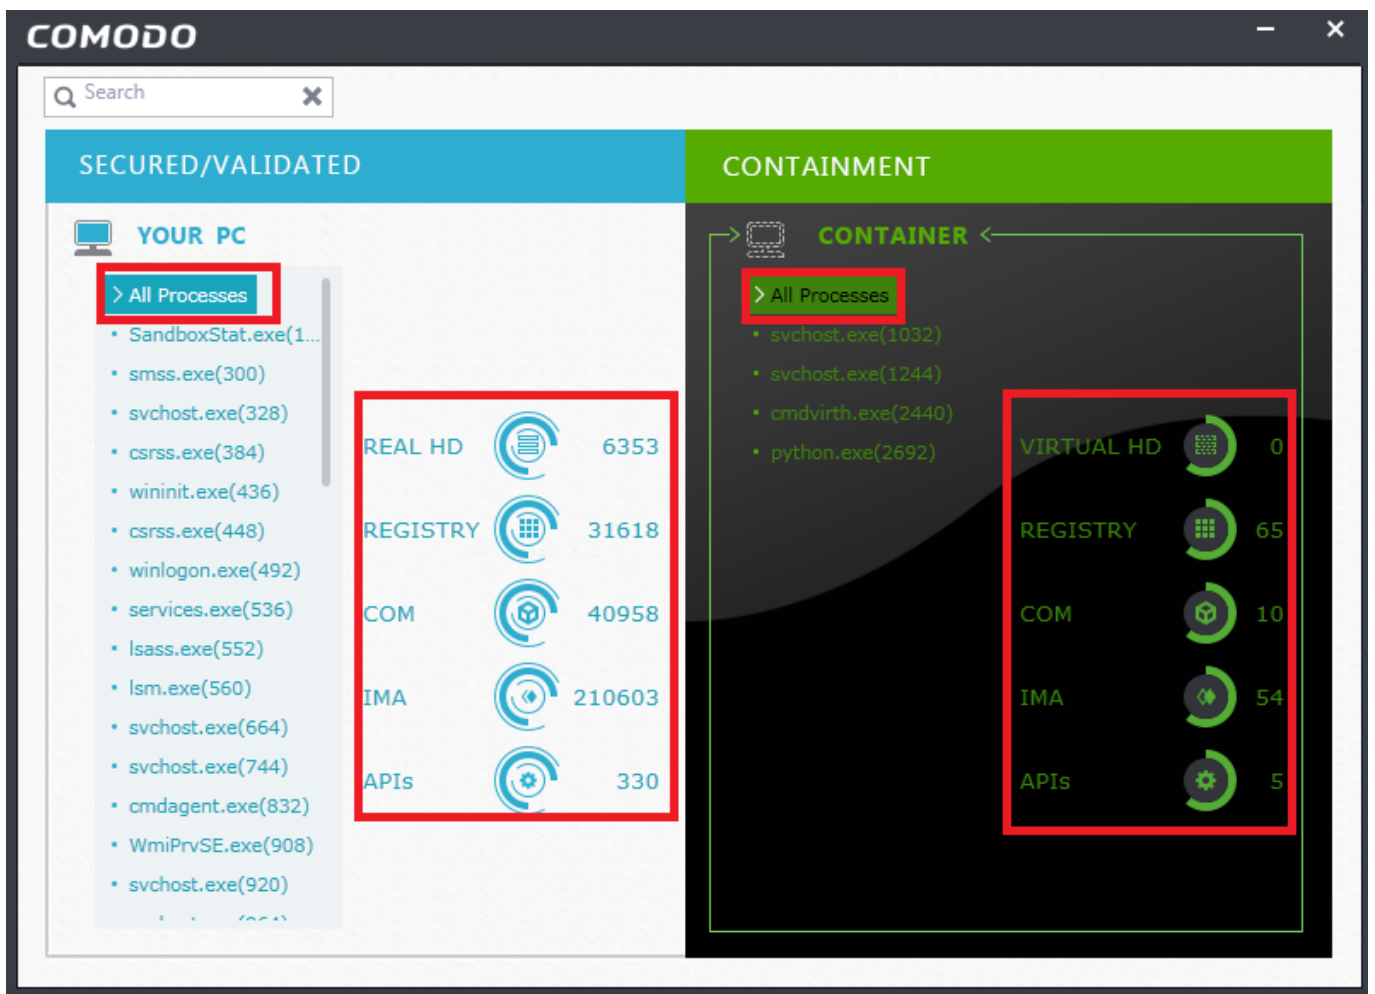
COMODO

Search

SECURED/VALIDATED

YOUR PC

> All Processes
• SandboxStat.exe(1...
• smss.exe(300)
• svchost.exe(328)
• csrss.exe(384)
• wininit.exe(436)
• csrss.exe(448)
• winlogon.exe(492)
• services.exe(536)
• lsass.exe(552)
• lsm.exe(560)
• svchost.exe(664)
• svchost.exe(744)
• cmdagent.exe(832)
• WmiPrvSE.exe(908)
• svchost.exe(920)
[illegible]

REAL HD 6353
REGISTRY 31618
COM 40958
IMA 210603
APIs 330

CONTAINMENT

CONTAINER

> All Processes
• svchost.exe(1032)
• svchost.exe(1244)
• cmdvirth.exe(2440)
• python.exe(2692)

VIRTUAL HD 0
REGISTRY 65
COM 10
IMA 54
APIs 5